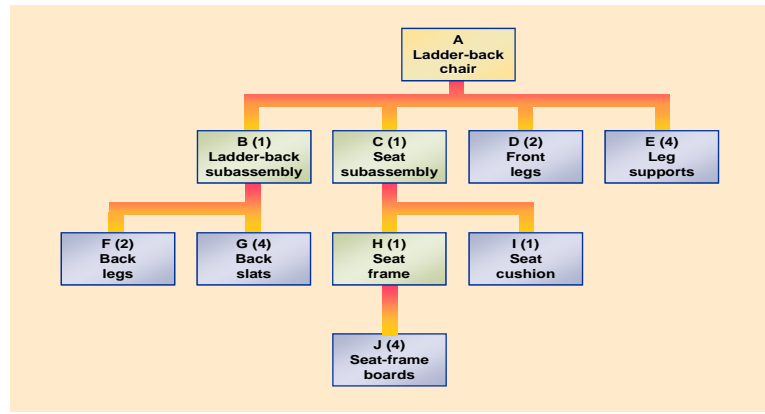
A
Ladder-back chair

B (1)
Ladder-back subassembly

C (1)
Seat subassembly

D (2)
Front legs

E (4)
Leg supports

F (2)
Back legs

G (4)
Back slats

H (1)
Seat frame

I (1)
Seat cushion

J (4)
Seat-frame boards